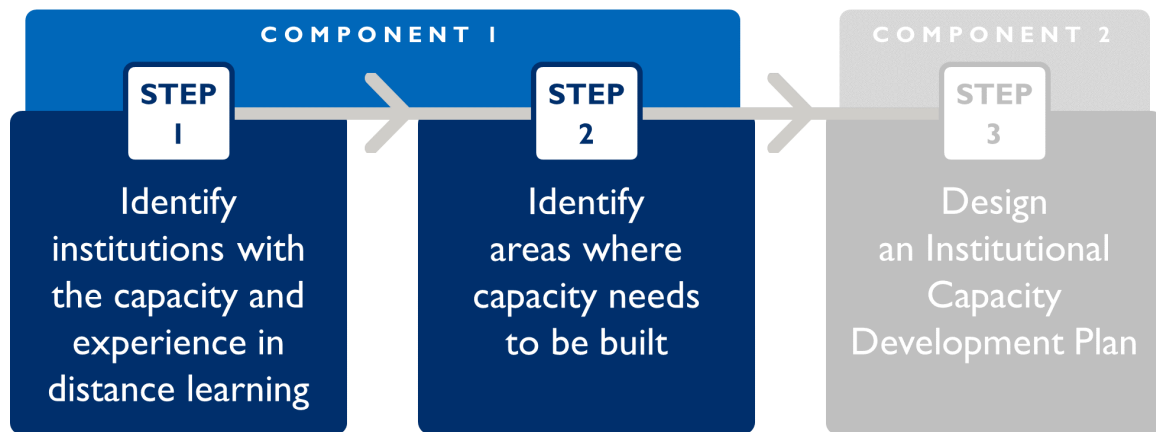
COMPONENT 1

STEP 1

Identify institutions with the capacity and experience in distance learning

STEP 2

Identify areas where capacity needs to be built

COMPONENT 2

STEP 3

Design an Institutional Capacity Development Plan